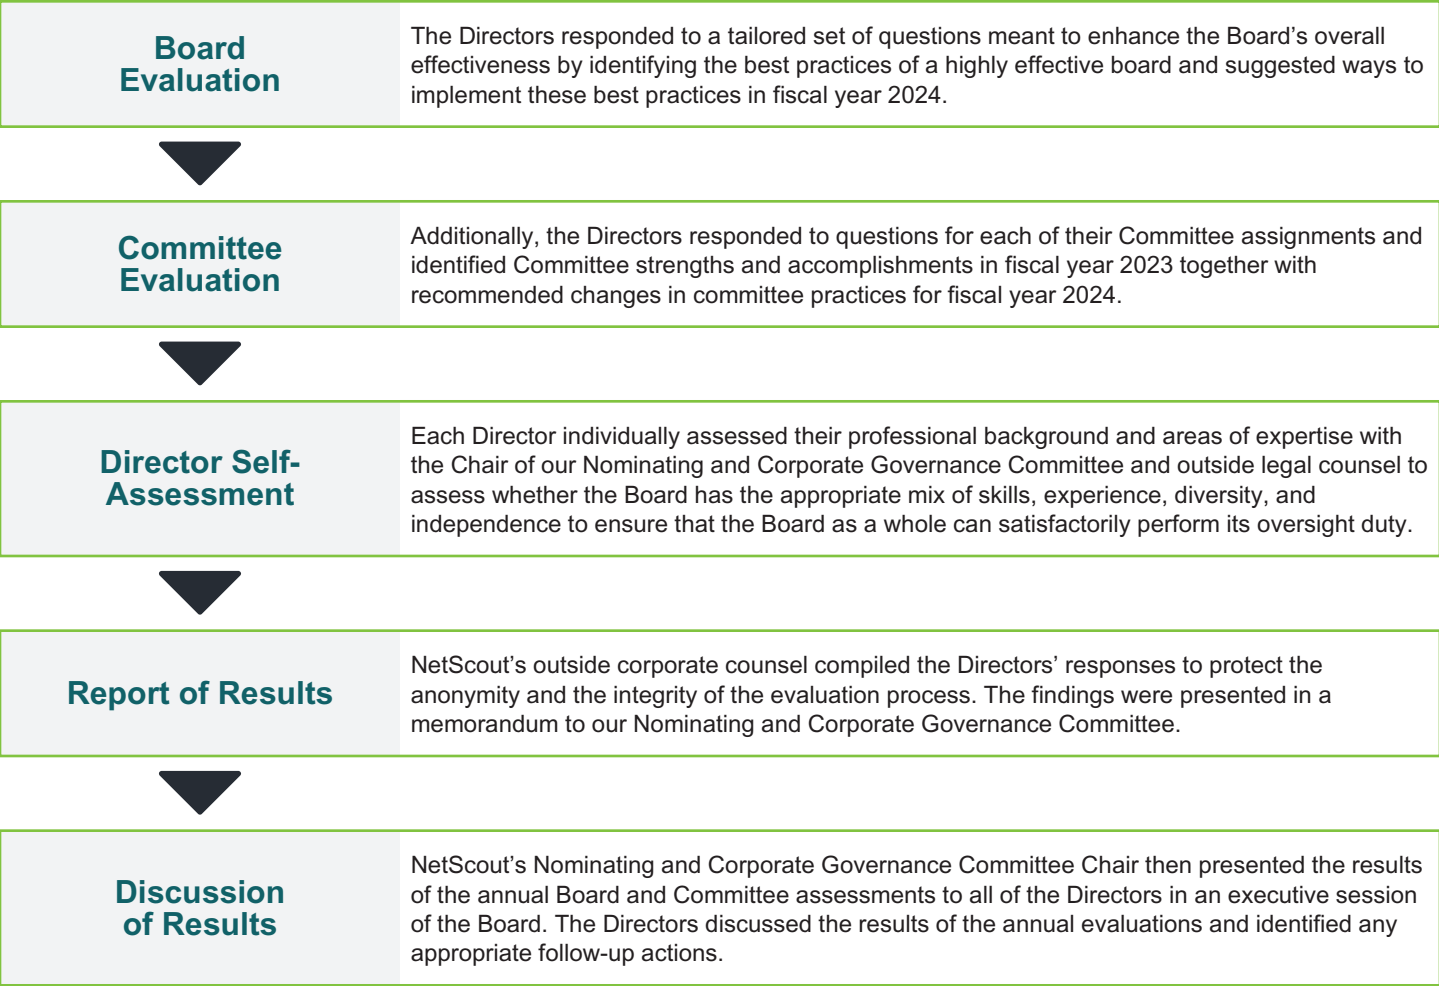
Board Evaluation

The Directors responded to a tailored set of questions meant to enhance the Board’s overall effectiveness by identifying the best practices of a highly effective board and suggested ways to implement these best practices in fiscal year 2024.

Committee Evaluation

Additionally, the Directors responded to questions for each of their Committee assignments and identified Committee strengths and accomplishments in fiscal year 2023 together with recommended changes in committee practices for fiscal year 2024.

Director Self-Assessment

Each Director individually assessed their professional background and areas of expertise with the Chair of our Nominating and Corporate Governance Committee and outside legal counsel to assess whether the Board has the appropriate mix of skills, experience, diversity, and independence to ensure that the Board as a whole can satisfactorily perform its oversight duty.

Report of Results

NetScout’s outside corporate counsel compiled the Directors’ responses to protect the anonymity and the integrity of the evaluation process. The findings were presented in a memorandum to our Nominating and Corporate Governance Committee.

Discussion of Results

NetScout’s Nominating and Corporate Governance Committee Chair then presented the results of the annual Board and Committee assessments to all of the Directors in an executive session of the Board. The Directors discussed the results of the annual evaluations and identified any appropriate follow-up actions.